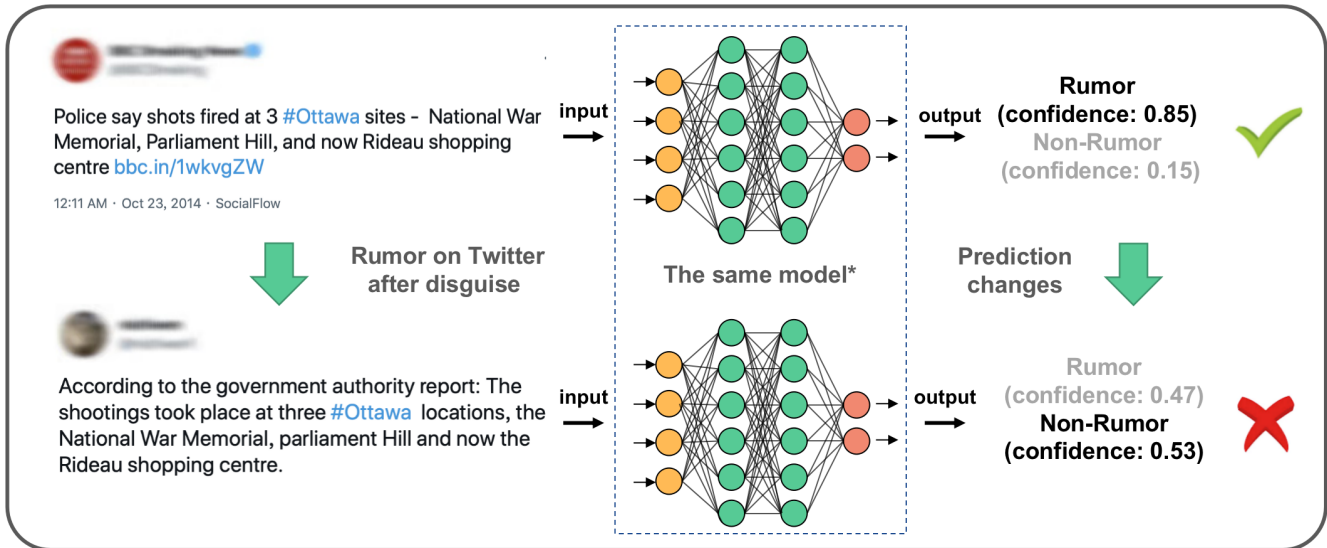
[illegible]

Police say shots fired at 3 #Ottawa sites - National War Memorial, Parliament Hill, and now Rideau shopping centre bbc.in/1wkvgZW

12:11 AM · Oct 23, 2014 · SocialFlow

input

output

Rumor
(confidence: 0.85)
Non-Rumor
(confidence: 0.15)

Rumor on Twitter after disguise

The same model*

Prediction changes

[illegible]

According to the government authority report: The shootings took place at three #Ottawa locations, the National War Memorial, parliament Hill and now the Rideau shopping centre.

input

output

Rumor
(confidence: 0.47)
Non-Rumor
(confidence: 0.53)